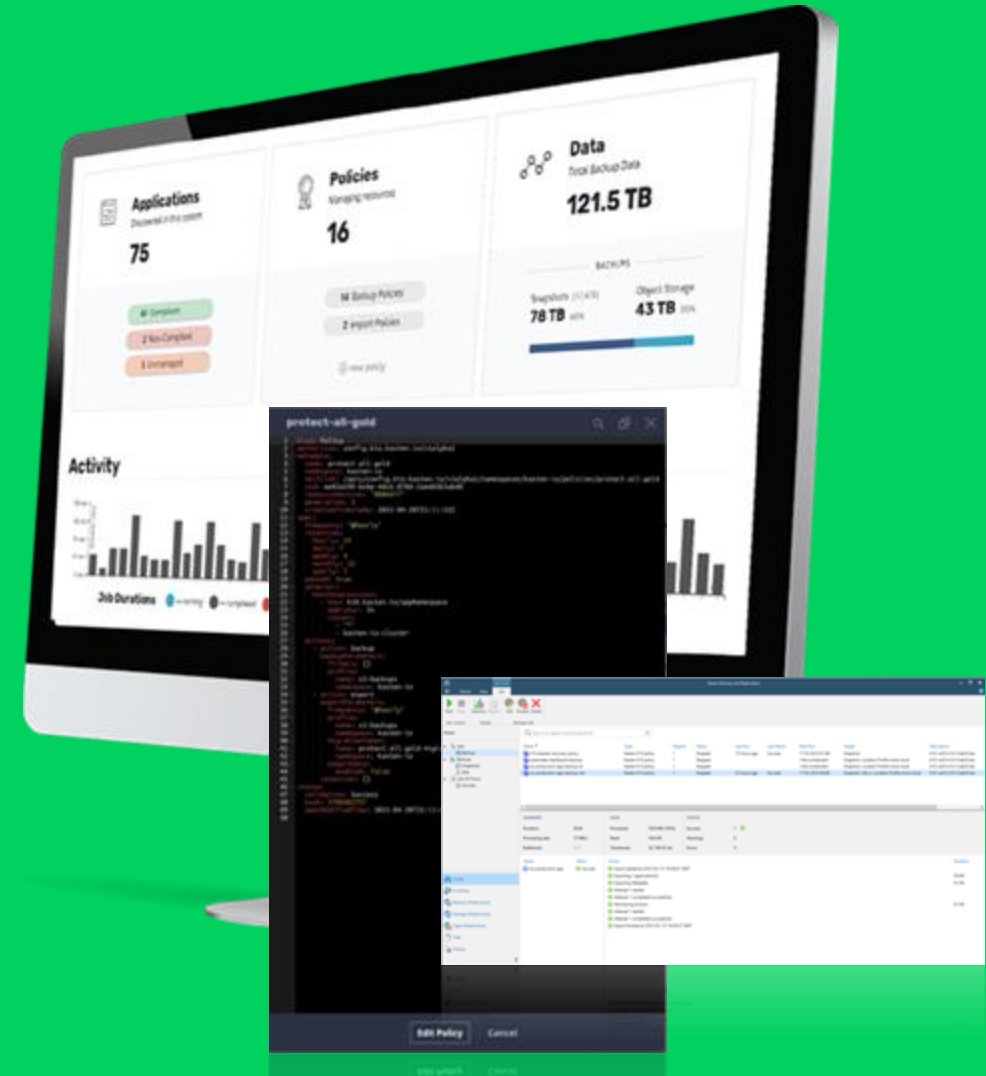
Applications
Discovered in this system
75
Compliant
2 Non-Compliant
Unmanaged

Policies
Managing resources
16
14 Backup Policies
2 Import Policies
new policy

Data
Total Backup Data
121.5 TB
BACKUPS
Snapshots
78 TB
Object Storage
43 TB

Activity
Job Durations

protect-all-gold

Edit Policy
Cancel